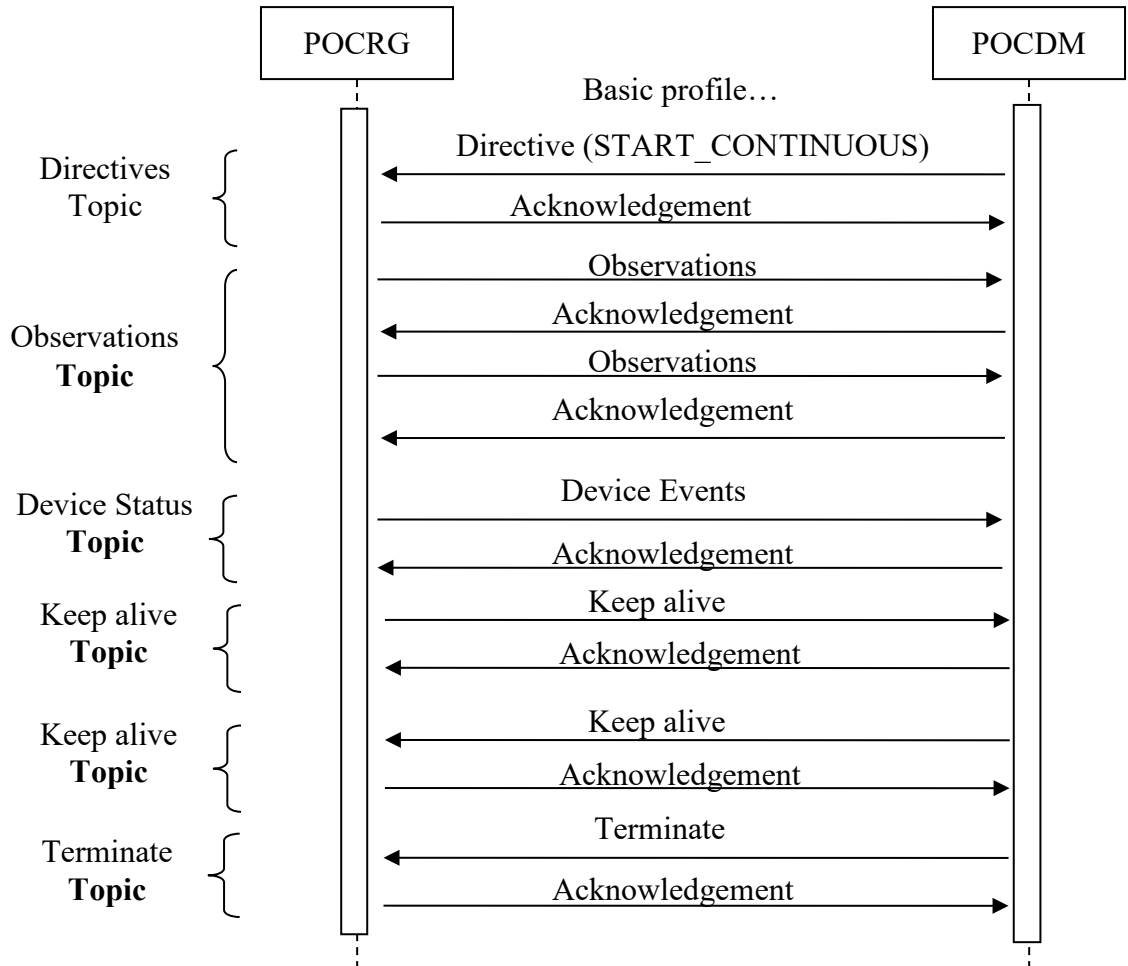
POCRG

POCDM

Basic profile…

Directives Topic

Directive (START_CONTINUOUS)

Acknowledgement

Observations **Topic**

Observations

Acknowledgement

Observations

Acknowledgement

Device Status **Topic**

Device Events

Acknowledgement

Keep alive **Topic**

Keep alive

Acknowledgement

Keep alive **Topic**

Keep alive

Acknowledgement

Terminate **Topic**

Terminate

Acknowledgement